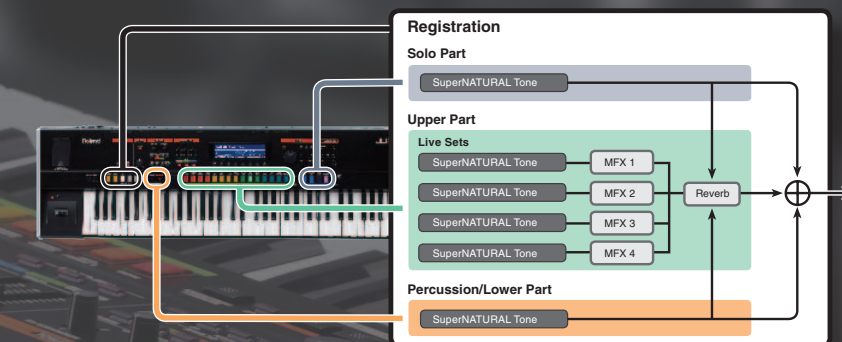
Registration

Solo Part

SuperNATURAL Tone

Upper Part

Live Sets

SuperNATURAL Tone

MFX 1

SuperNATURAL Tone

MFX 2

Reverb

SuperNATURAL Tone

MFX 3

SuperNATURAL Tone

MFX 4

Percussion/Lower Part

SuperNATURAL Tone

Roland